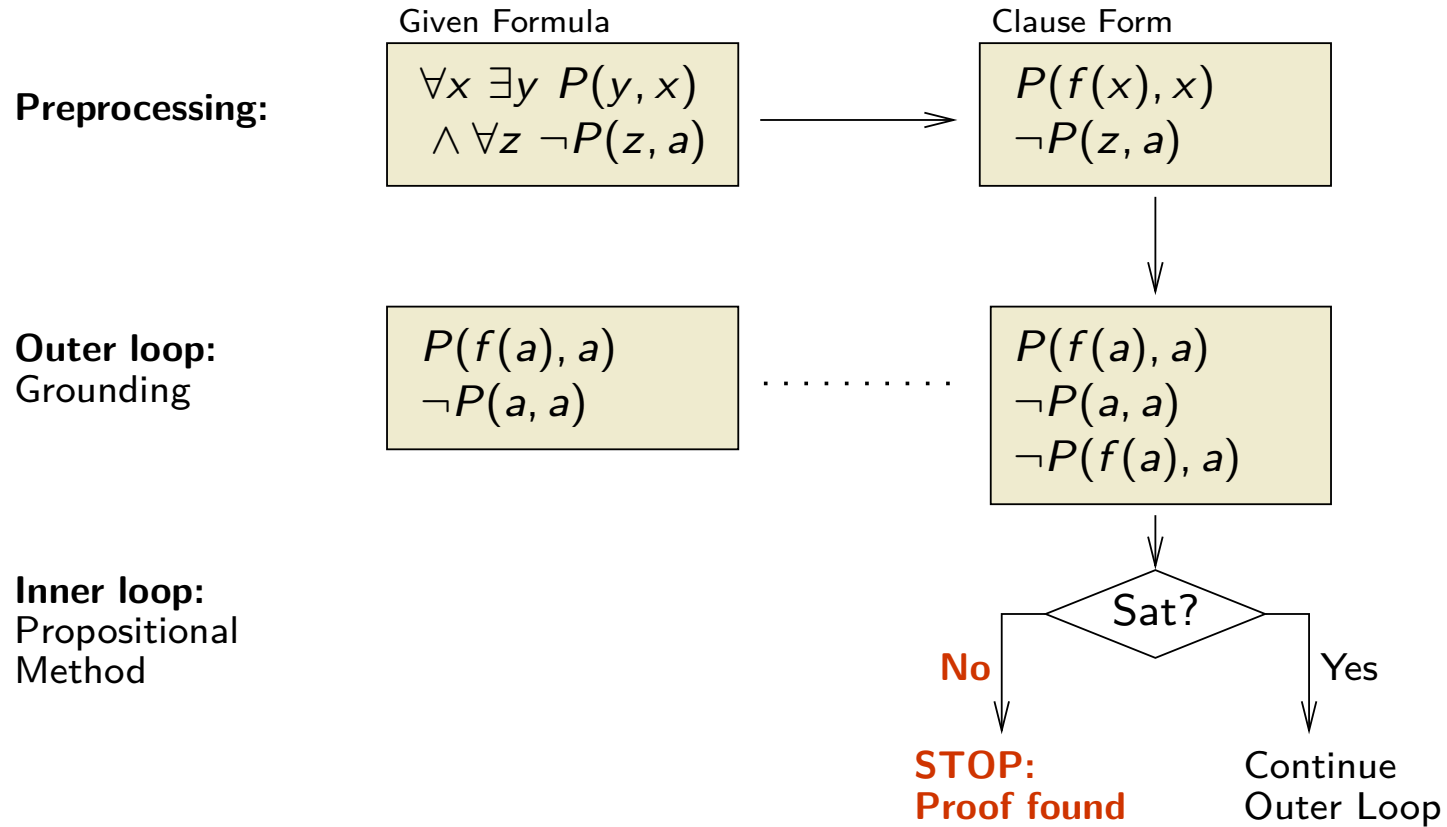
Given Formula

Clause Form

**Preprocessing:**

$\forall x\ \exists y\ P(y,x)$
$\land \forall z\ \neg P(z,a)$

$P(f(x),x)$
$\neg P(z,a)$

**Outer loop:**
Grounding

$P(f(a),a)$
$\neg P(a,a)$

. . . . . . . . . .

$P(f(a),a)$
$\neg P(a,a)$
$\neg P(f(a),a)$

**Inner loop:**
Propositional Method

Sat?

No

Yes

STOP:
Proof found

Continue
Outer Loop